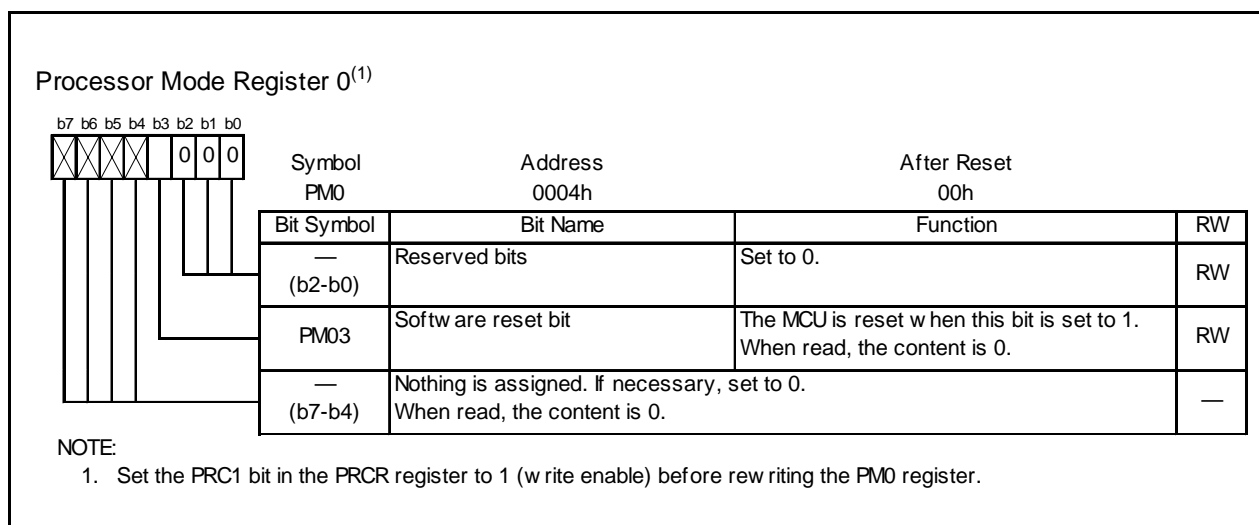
Processor Mode Register 0$^{(1)}$

b7 b6 b5 b4 b3 b2 b1 b0

0 0 0

Symbol
PM0

Address
0004h

After Reset
00h

| Bit Symbol | Bit Name | Function | RW |
|---|---|---|---|
| — (b2-b0) | Reserved bits | Set to 0. | RW |
| PM03 | Softw are reset bit | The MCU is reset w hen this bit is set to 1. When read, the content is 0. | RW |
| — (b7-b4) | Nothing is assigned. If necessary, set to 0. When read, the content is 0. | | — |

NOTE:
1. Set the PRC1 bit in the PRCR register to 1 (w rite enable) before rew riting the PM0 register.